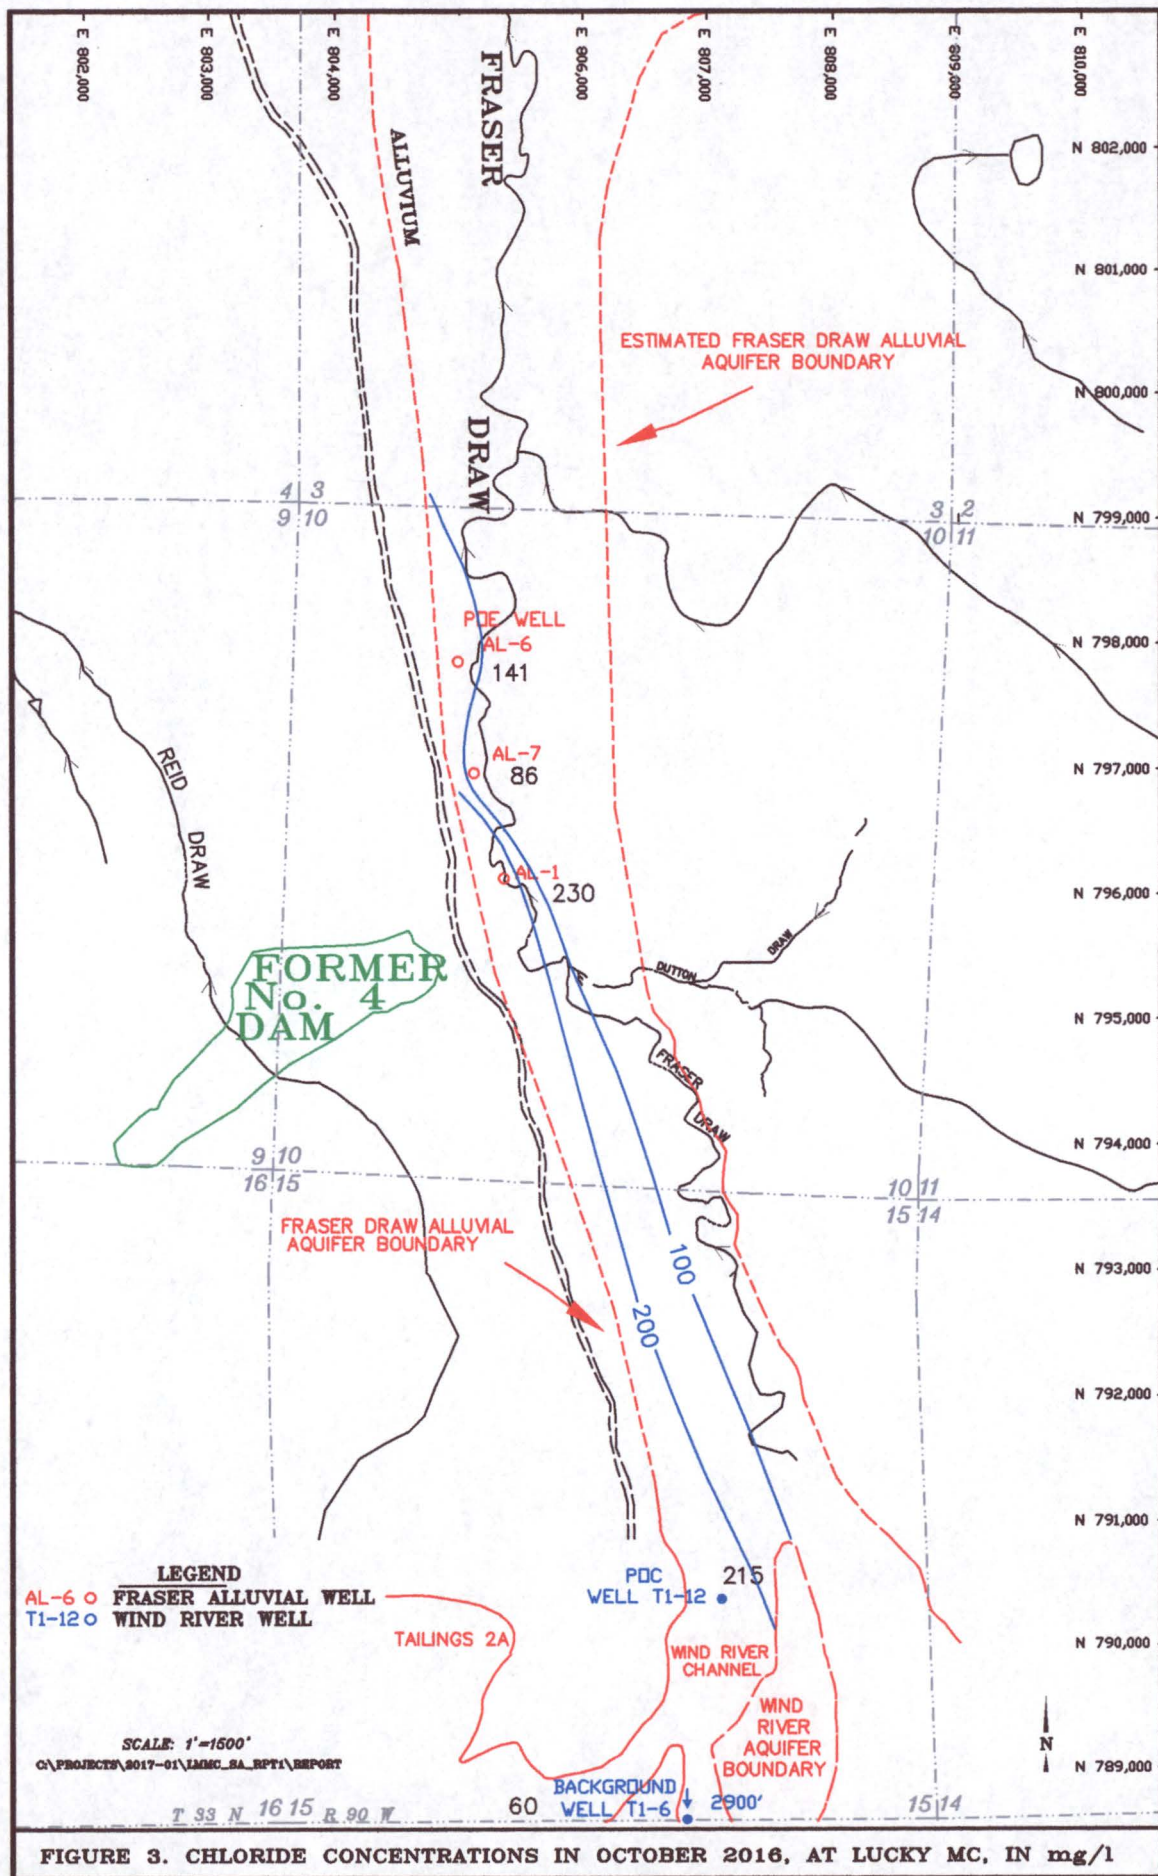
E 802,000
E 803,000
E 804,000
E 806,000
E 807,000
E 808,000
E 809,000
E 810,000

N 802,000
N 801,000
N 800,000
N 799,000
N 798,000
N 797,000
N 796,000
N 795,000
N 794,000
N 793,000
N 792,000
N 791,000
N 790,000
N 789,000

FRASER
ALLUVIUM
DRAW

ESTIMATED FRASER DRAW ALLUVIAL AQUIFER BOUNDARY

4 3
9 10

3 2
10 11

POE WELL
AL-6
141

AL-7
86

AL-1
230

REID
DRAW

DUTTON
DRAW

FORMER
No. 4
DAM

FRASER
DRAW

9 10
16 15

10 11
15 14

FRASER DRAW ALLUVIAL AQUIFER BOUNDARY

100
200

LEGEND
AL-6 o FRASER ALLUVIAL WELL
T1-12 o WIND RIVER WELL

POC
WELL T1-12
215

TAILINGS 2A

WIND RIVER CHANNEL

WIND RIVER AQUIFER BOUNDARY

SCALE: 1"=1500'
C:\PROJECTS\2017-01\LMMC_SA_RPT1\REPORT

N

BACKGROUND
WELL T1-6
60
2900'

T 33 N 16 15 R 90 W
15 14

FIGURE 3. CHLORIDE CONCENTRATIONS IN OCTOBER 2016, AT LUCKY MC, IN mg/l